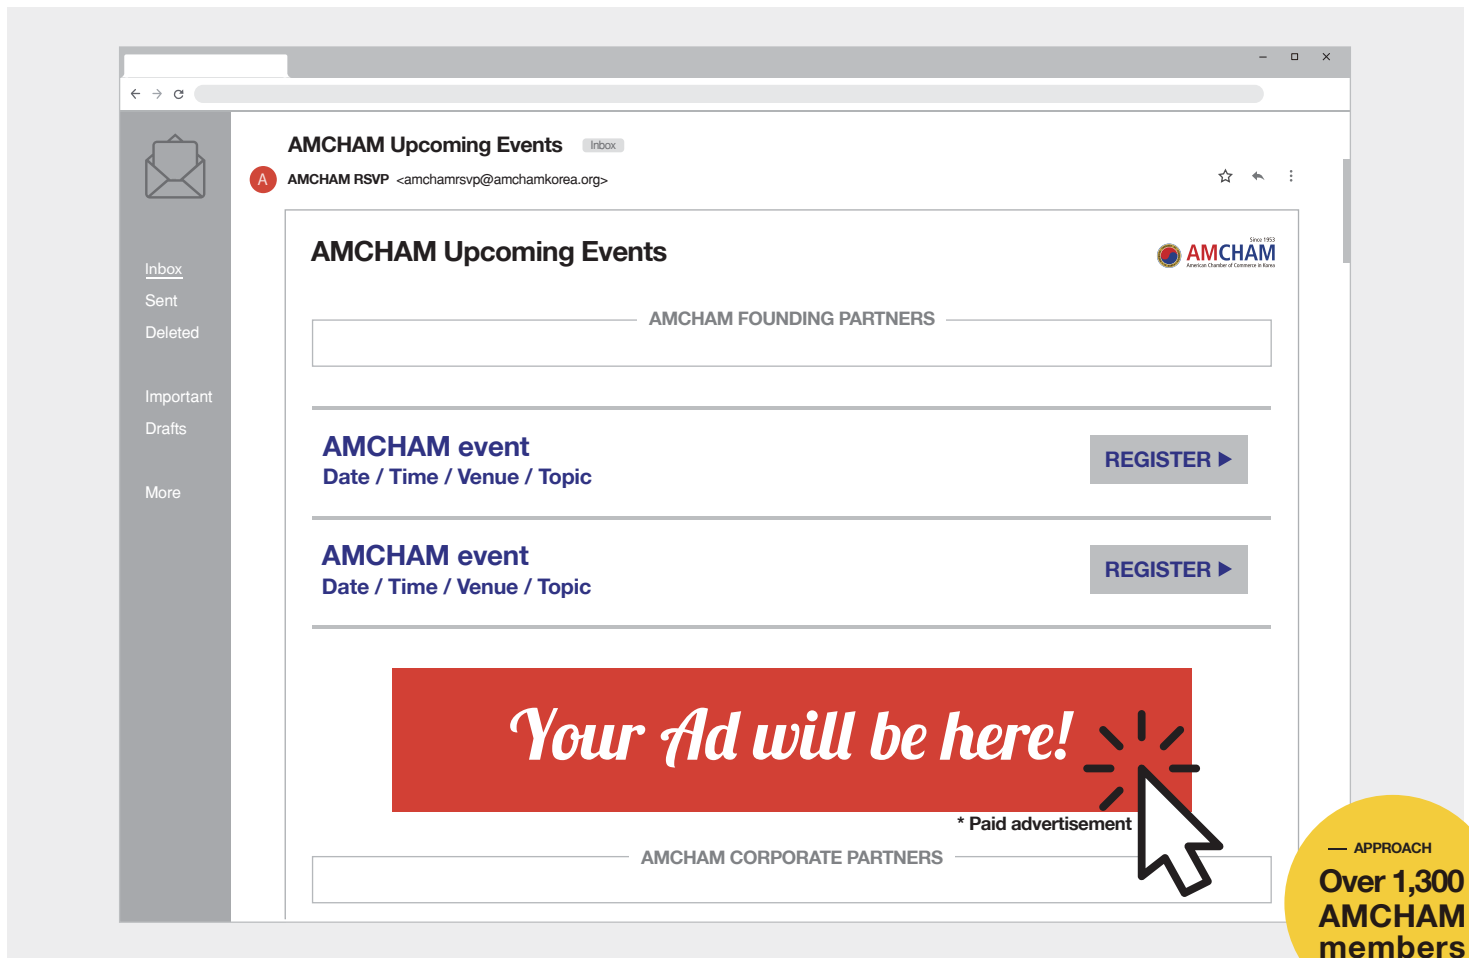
Inbox
Sent
Deleted
Important
Drafts
More

AMCHAM Upcoming Events Inbox

A AMCHAM RSVP <amchamrsvp@amchamkorea.org>

AMCHAM Upcoming Events

Since 1953 AMCHAM American Chamber of Commerce in Korea

AMCHAM FOUNDING PARTNERS

AMCHAM event
Date / Time / Venue / Topic

REGISTER ▶

AMCHAM event
Date / Time / Venue / Topic

REGISTER ▶

Your Ad will be here!

* Paid advertisement

AMCHAM CORPORATE PARTNERS

— APPROACH
Over 1,300 AMCHAM members